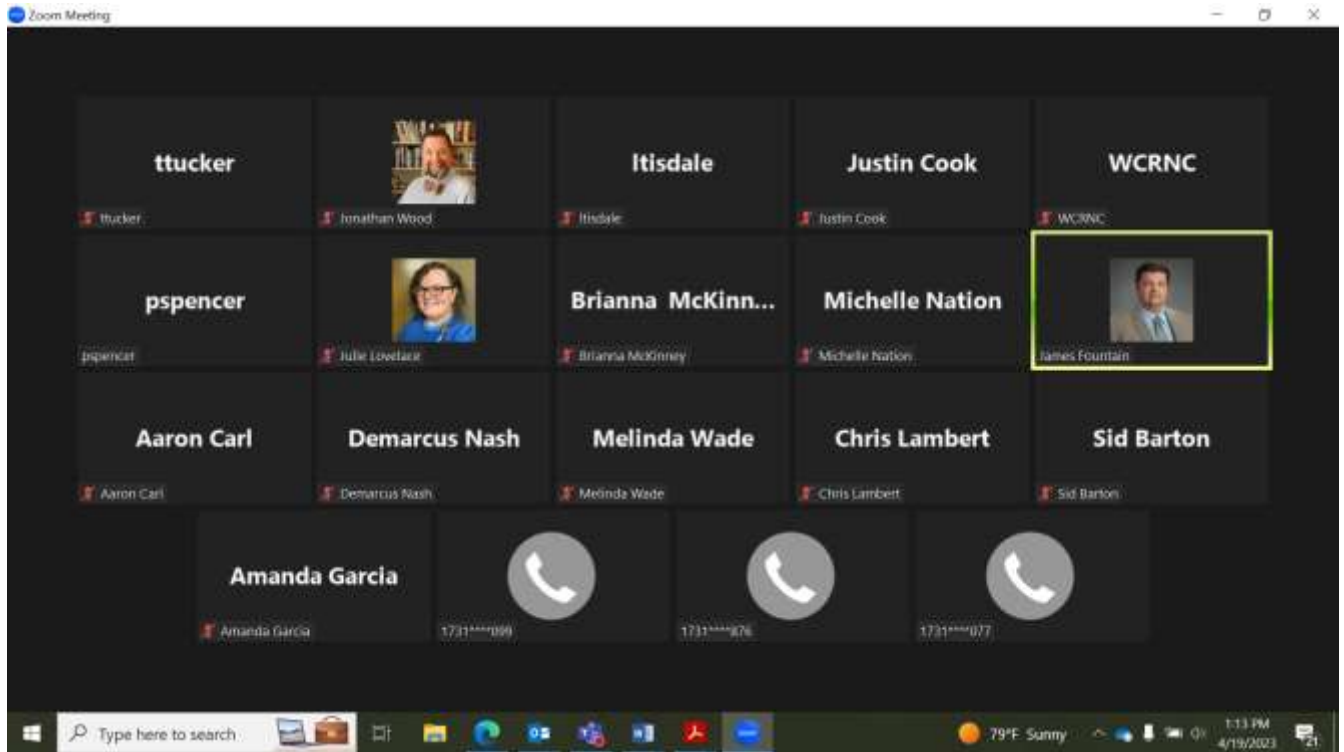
Zoom Meeting

ttucker
ttucker

Jonathan Wood

ltisdale
ltisdale

Justin Cook
Justin Cook

WCRNC
WCRNC

pspencer
pspencer

Julie Lovelace

Brianna McKinn...
Brianna McKinney

Michelle Nation
Michelle Nation

James Fountain

Aaron Carl
Aaron Carl

Demarcus Nash
Demarcus Nash

Melinda Wade
Melinda Wade

Chris Lambert
Chris Lambert

Sid Barton
Sid Barton

Amanda Garcia
Amanda Garcia

1731****099

1731****876

1731****077

Type here to search

79°F Sunny

1:13 PM
4/19/2023

21